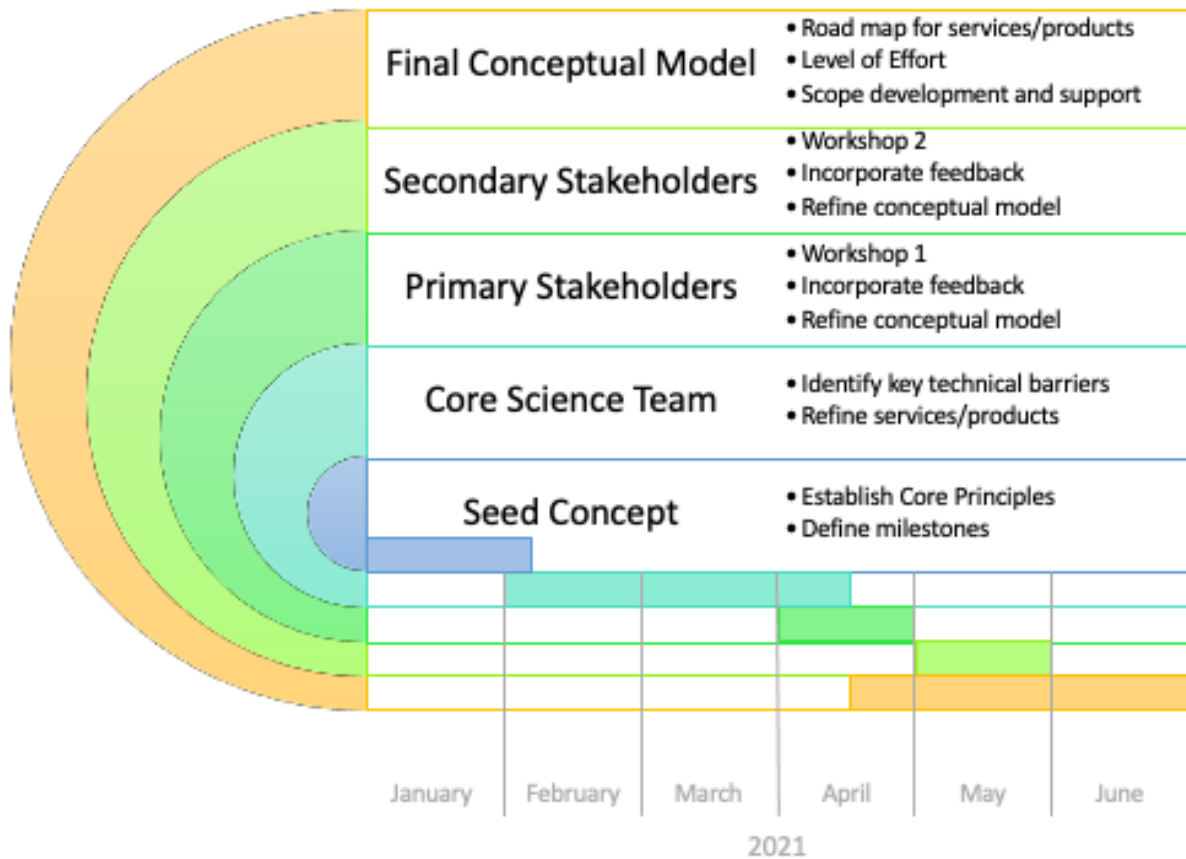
Final Conceptual Model
• Road map for services/products
• Level of Effort
• Scope development and support

Secondary Stakeholders
• Workshop 2
• Incorporate feedback
• Refine conceptual model

Primary Stakeholders
• Workshop 1
• Incorporate feedback
• Refine conceptual model

Core Science Team
• Identify key technical barriers
• Refine services/products

Seed Concept
• Establish Core Principles
• Define milestones

January February March April May June

2021